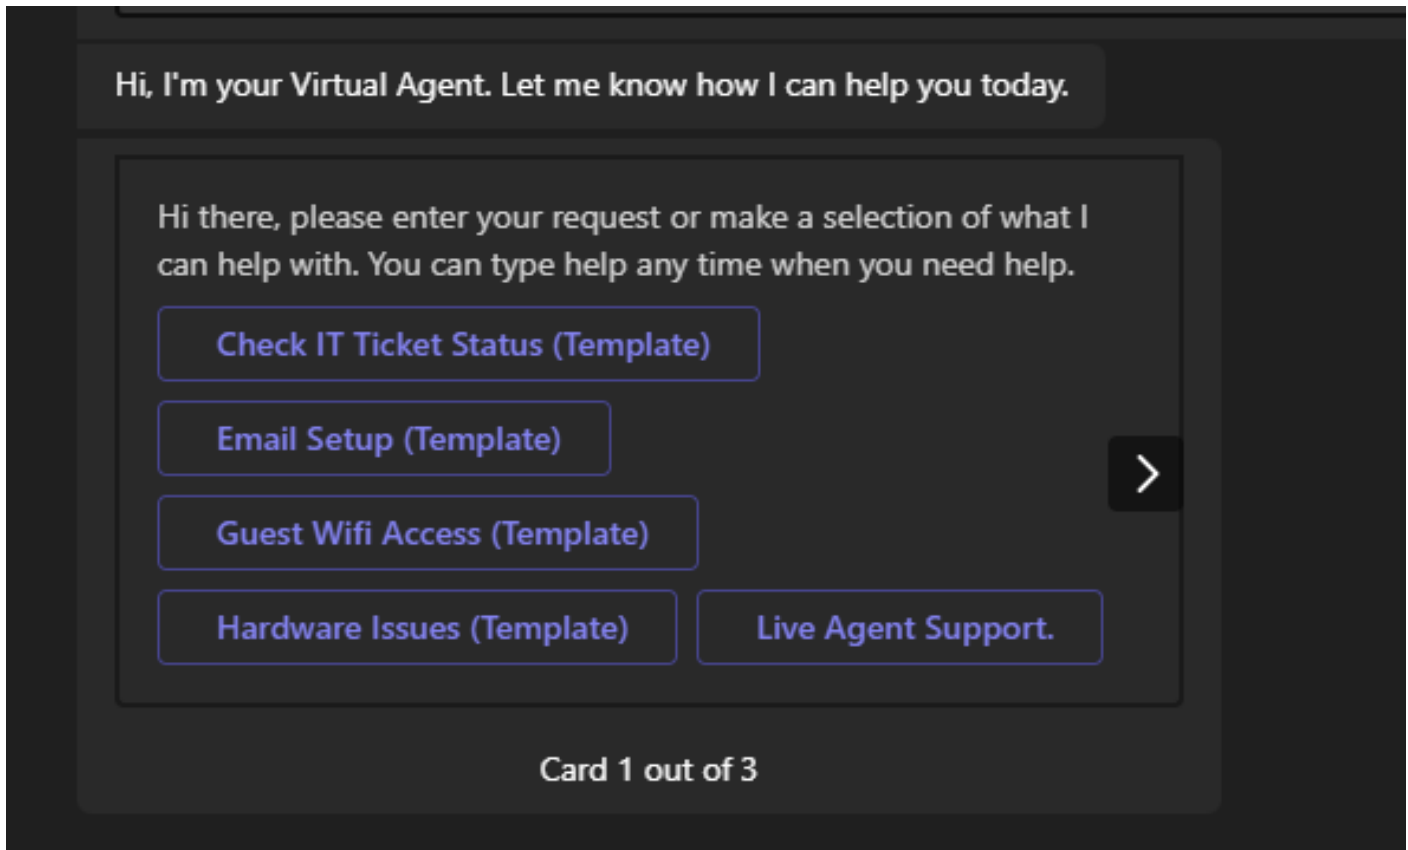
Hi, I'm your Virtual Agent. Let me know how I can help you today.

Hi there, please enter your request or make a selection of what I can help with. You can type help any time when you need help.

Check IT Ticket Status (Template)

Email Setup (Template)

Guest Wifi Access (Template)

Hardware Issues (Template)

Live Agent Support.

Card 1 out of 3